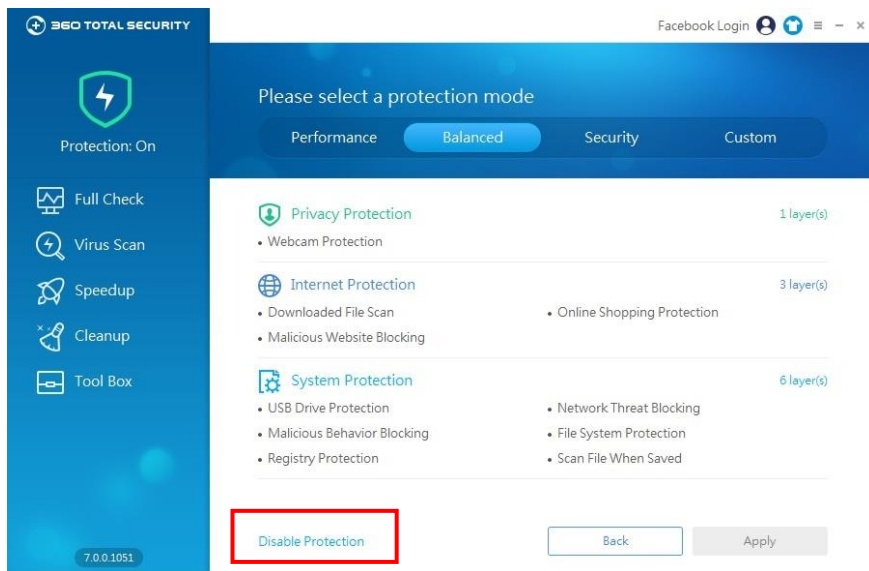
360 TOTAL SECURITY

Facebook Login ≡ – ×

Protection: On

Full Check

Virus Scan

Speedup

Cleanup

Tool Box

7.0.0.1051

Please select a protection mode

Performance Balanced Security Custom

Privacy Protection 1 layer(s)

• Webcam Protection

Internet Protection 3 layer(s)

• Downloaded File Scan

• Online Shopping Protection

• Malicious Website Blocking

System Protection 6 layer(s)

• USB Drive Protection

• Network Threat Blocking

• Malicious Behavior Blocking

• File System Protection

• Registry Protection

• Scan File When Saved

Disable Protection

Back

Apply